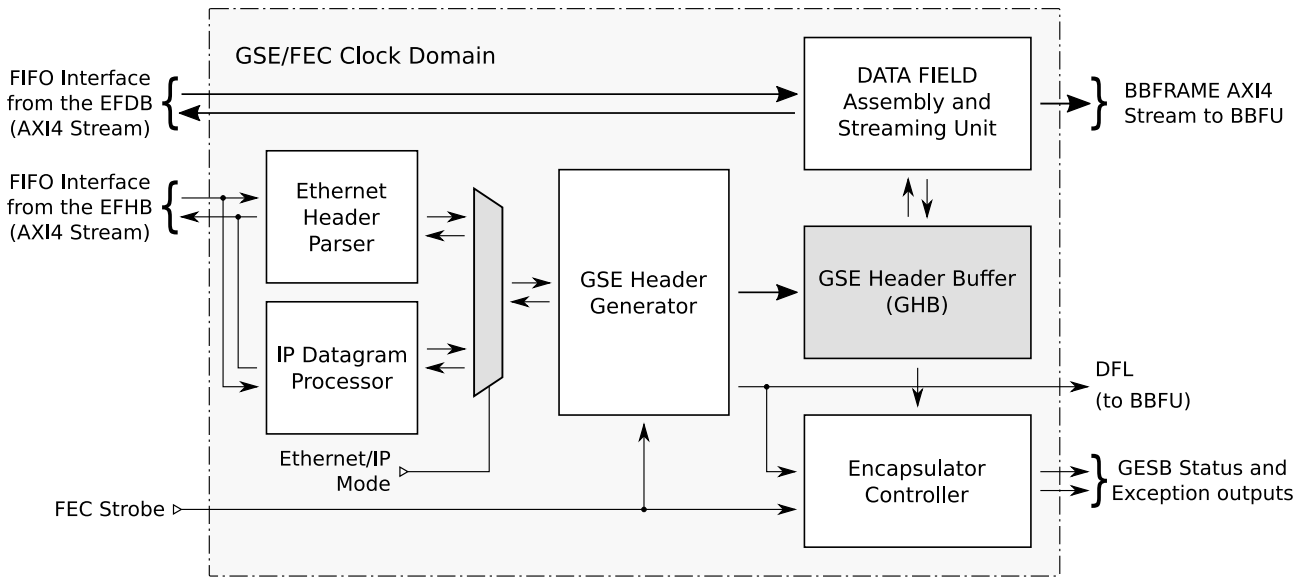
GSE/FEC Clock Domain

FIFO Interface from the EFDB (AXI4 Stream)

DATA FIELD Assembly and Streaming Unit

BBFRAME AXI4 Stream to BBFU

FIFO Interface from the EFHB (AXI4 Stream)

Ethernet Header Parser

GSE Header Generator

GSE Header Buffer (GHB)

IP Datagram Processor

DFL (to BBFU)

Ethernet/IP Mode

Encapsulator Controller

GESB Status and Exception outputs

FEC Strobe